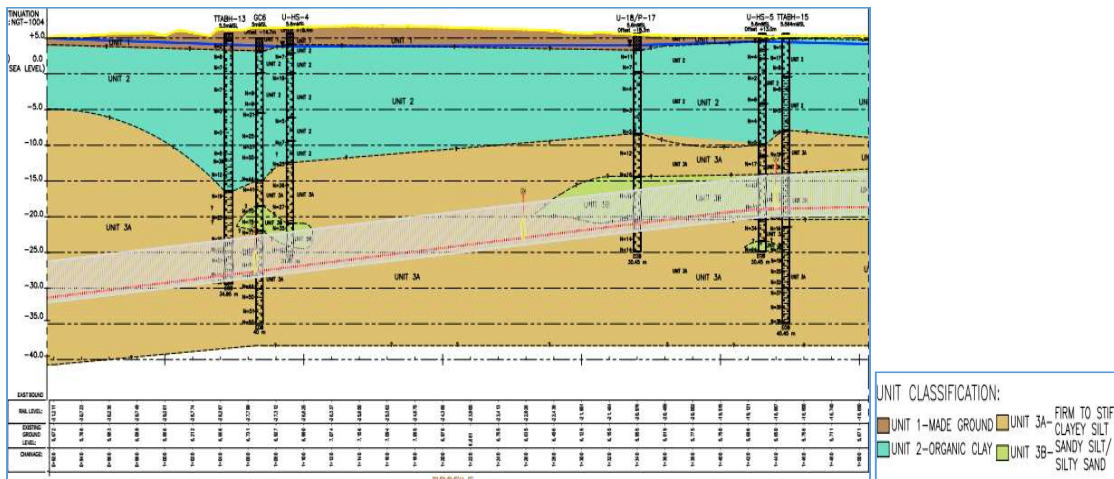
TINUATION
: NGT-1004
+5.0
0.0
SEA LEVEL)
-5.0
-10.0
-15.0
-20.0
-25.0
-30.0
-35.0
-40.0

TTABH-13
GC6
U-HS-4
U-18/P-17
U-HS-5
TTABH-15

UNIT 1
UNIT 2
UNIT 2
UNIT 2
UNIT 3A
UNIT 3A
UNIT 3A
UNIT 3A
UNIT 3A
UNIT 3B
UNIT 3B

24.86 m
40 m
30.45 m
30.45 m
40.45 m

EAST BOUND
RAIL LEVEL
EXISTING GROUND LEVEL
CHAINAGE

PROFILE

UNIT CLASSIFICATION:
UNIT 1-MADE GROUND
UNIT 2-ORGANIC CLAY
UNIT 3A- FIRM TO STIF CLAYEY SILT
UNIT 3B- SANDY SILT/ SILTY SAND